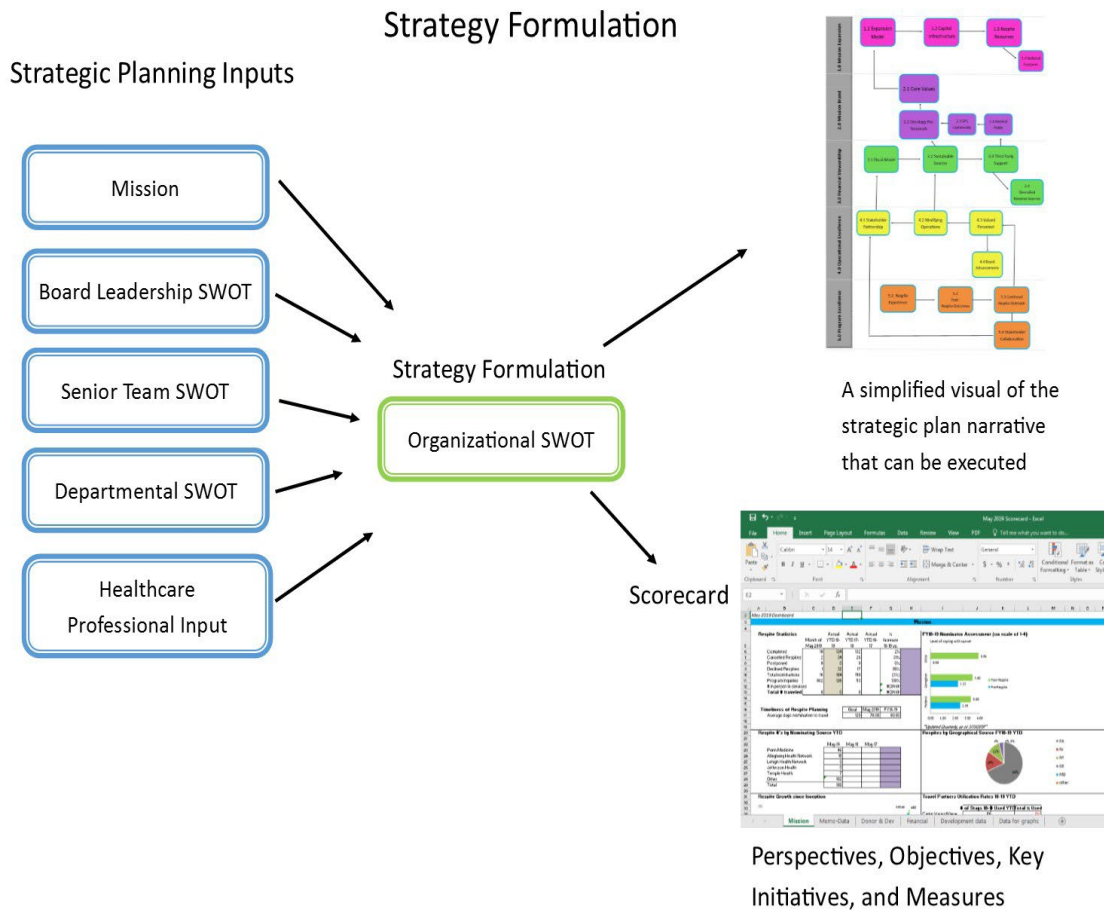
Strategy Formulation

Strategic Planning Inputs

Mission

Board Leadership SWOT

Senior Team SWOT

Departmental SWOT

Healthcare Professional Input

Strategy Formulation

Organizational SWOT

A simplified visual of the strategic plan narrative that can be executed

Scorecard

May 2019 Scorecard - Excel

File Home Insert Page Layout Formulas Data Review View PDF Tell me what you want to do...

Mission

Mission Memo-Data Donor & Dev Financial Development data Data for graphs

Perspectives, Objectives, Key Initiatives, and Measures